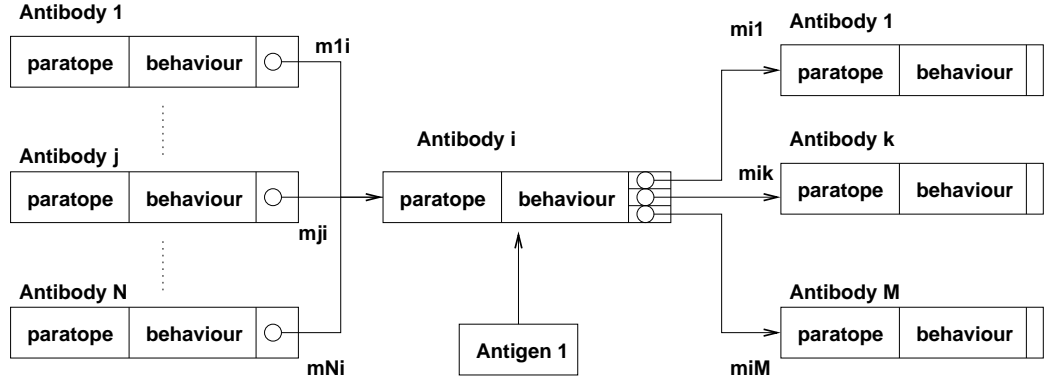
Antibody 1

| paratope | behaviour |
|---|---|

m1i

Antibody j

| paratope | behaviour |
|---|---|

mji

Antibody N

| paratope | behaviour |
|---|---|

mNi

Antibody i

| paratope | behaviour |
|---|---|

Antigen 1

mi1

Antibody 1

| paratope | behaviour |
|---|---|

Antibody k

mik

| paratope | behaviour |
|---|---|

Antibody M

| paratope | behaviour |
|---|---|

miM